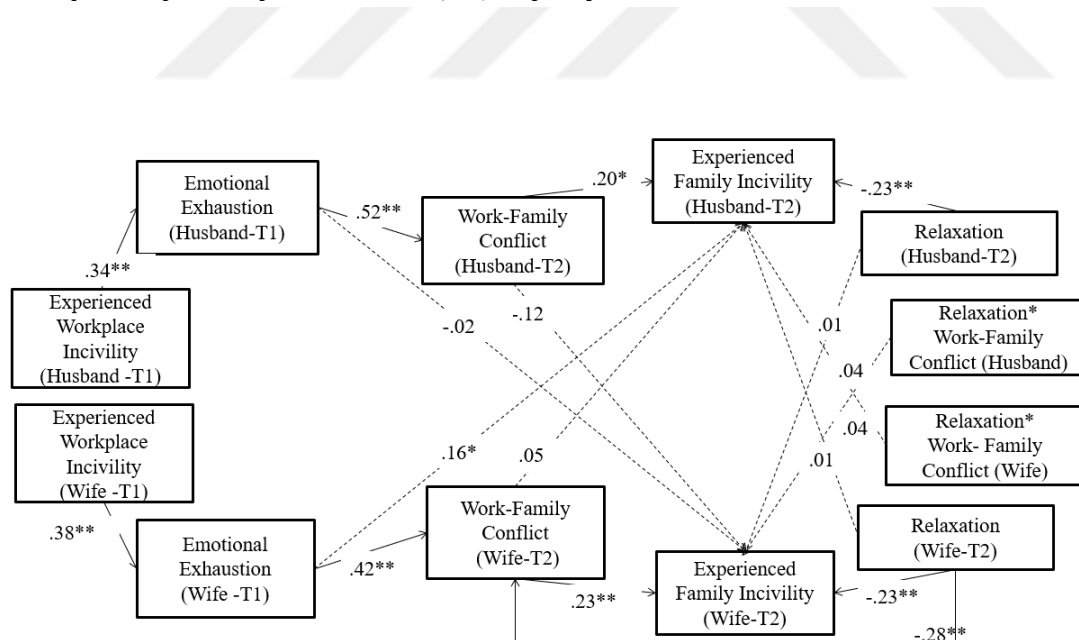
Emotional Exhaustion (Husband-T1)

.52**

Work-Family Conflict (Husband-T2)

.20*

Experienced Family Incivility (Husband-T2)

-.23**

Relaxation (Husband-T2)

.34**

Experienced Workplace Incivility (Husband -T1)

-.02

-.12

.01

Relaxation* Work-Family Conflict (Husband)

.04

Experienced Workplace Incivility (Wife -T1)

.16*

.05

.04

Relaxation* Work- Family Conflict (Wife)

.01

.38**

Emotional Exhaustion (Wife -T1)

.42**

Work-Family Conflict (Wife-T2)

.23**

Experienced Family Incivility (Wife-T2)

-.23**

Relaxation (Wife-T2)

-.28**